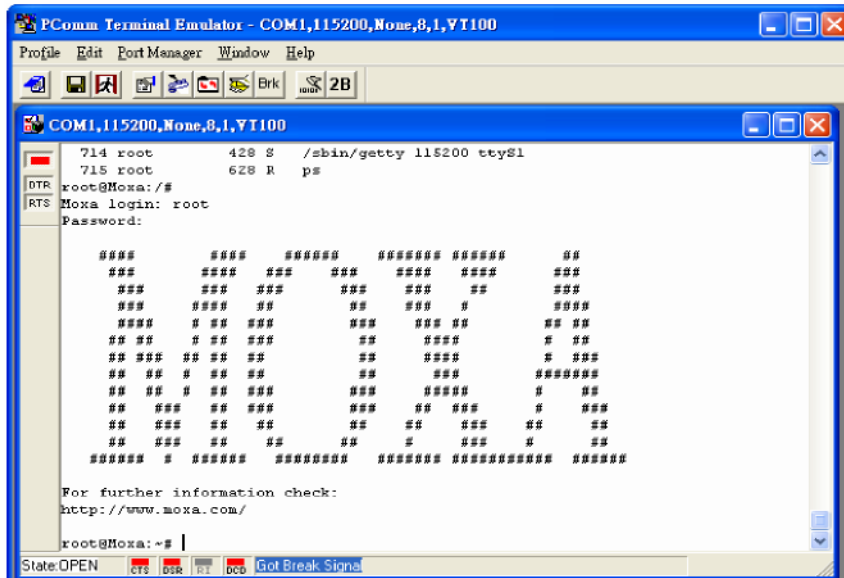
PComm Terminal Emulator - COM1,115200,None,8,1,VT100

Profile Edit Port Manager Window Help

Brk 2B

COM1,115200,None,8,1,VT100

DTR
RTS

714 root 428 S /sbin/getty 115200 ttyS1
715 root 628 R ps
root@Moxa:/#
Moxa login: root
Password:

For further information check:
http://www.moxa.com/

root@Moxa:~#

State:OPEN CTS DSR RI DCD Got Break Signal